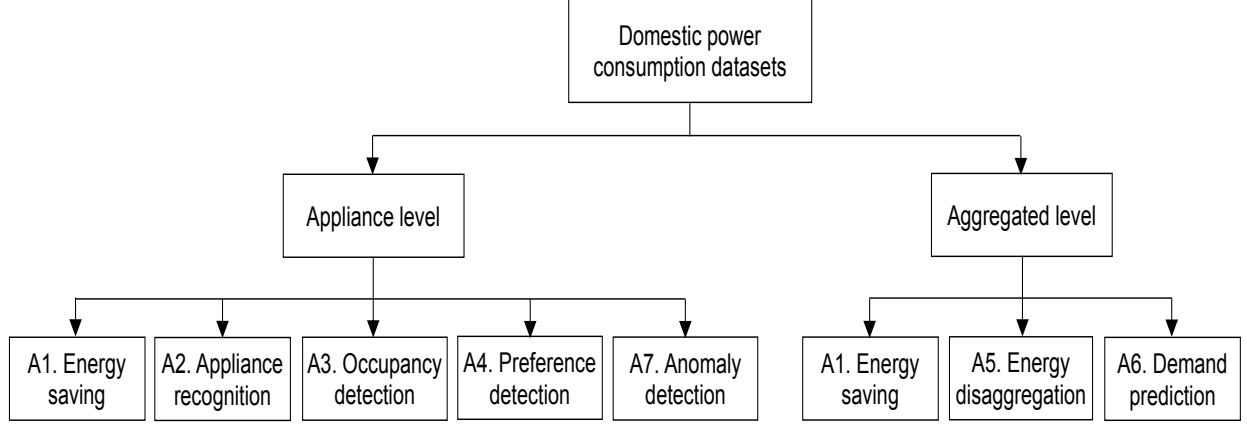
Domestic power consumption datasets

Appliance level

Aggregated level

A1. Energy saving

A2. Appliance recognition

A3. Occupancy detection

A4. Preference detection

A7. Anomaly detection

A1. Energy saving

A5. Energy disaggregation

A6. Demand prediction